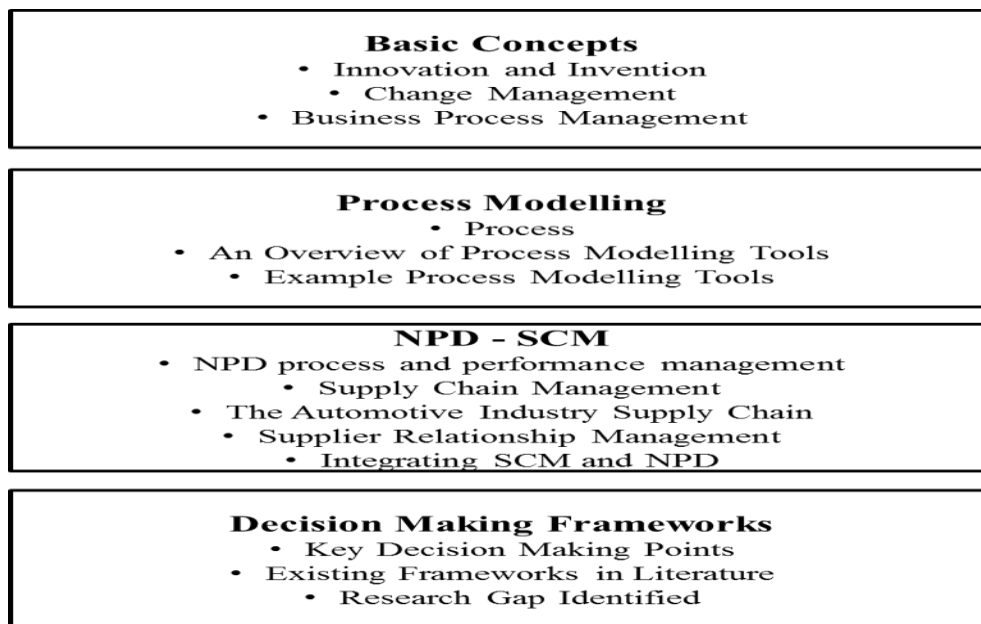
**Basic Concepts**
- Innovation and Invention
- Change Management
- Business Process Management

**Process Modelling**
- Process
- An Overview of Process Modelling Tools
- Example Process Modelling Tools

**NPD - SCM**
- NPD process and performance management
- Supply Chain Management
- The Automotive Industry Supply Chain
- Supplier Relationship Management
- Integrating SCM and NPD

**Decision Making Frameworks**
- Key Decision Making Points
- Existing Frameworks in Literature
- Research Gap Identified